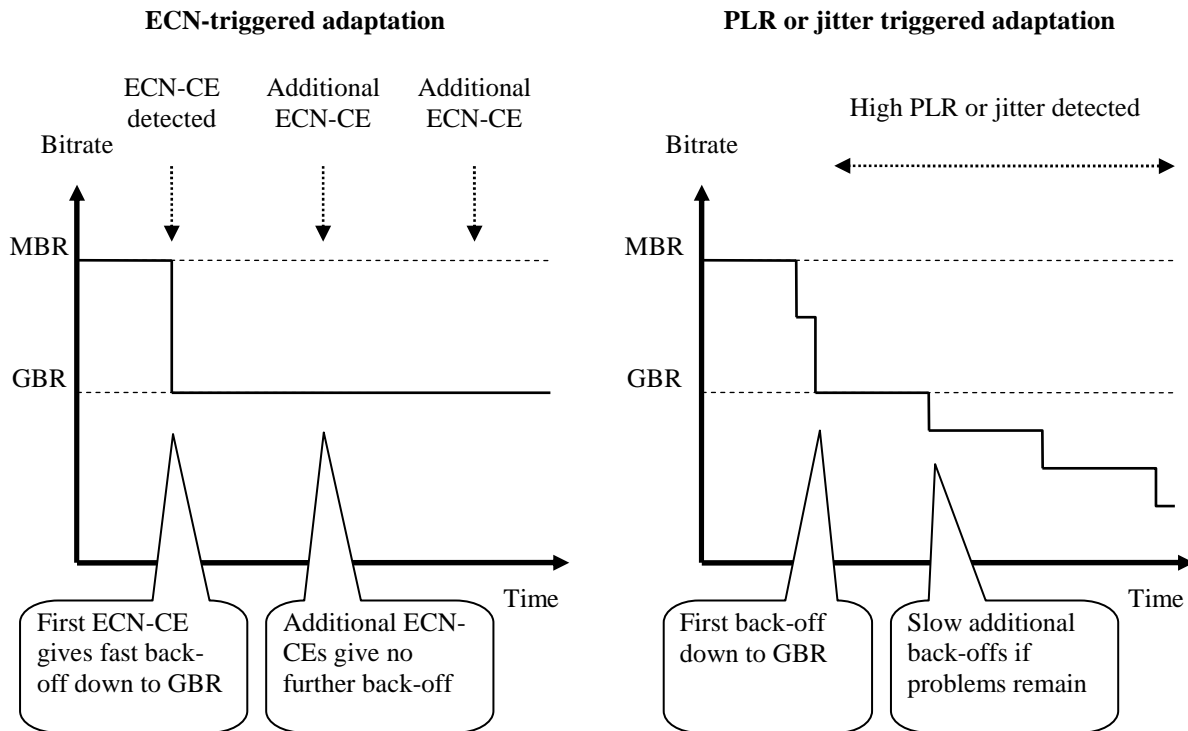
ECN-triggered adaptation

ECN-CE detected

Additional ECN-CE

Additional ECN-CE

Bitrate

MBR

GBR

Time

First ECN-CE gives fast back-off down to GBR

Additional ECN-CEs give no further back-off

PLR or jitter triggered adaptation

High PLR or jitter detected

Bitrate

MBR

GBR

Time

First back-off down to GBR

Slow additional back-offs if problems remain